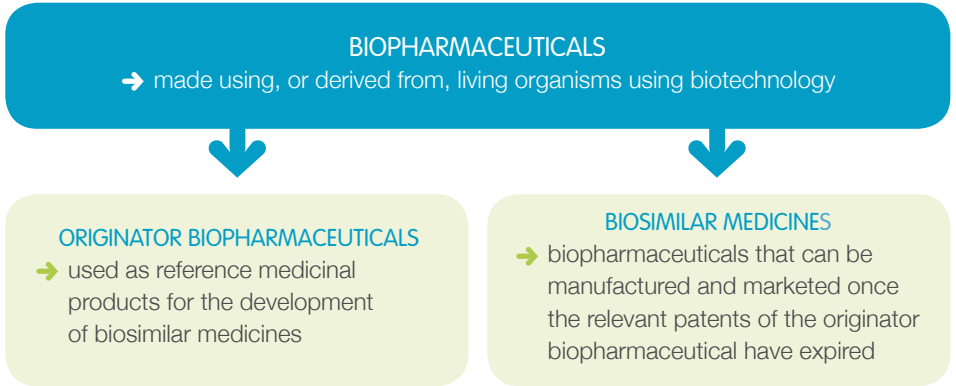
BIOPHARMACEUTICALS

➜ made using, or derived from, living organisms using biotechnology

ORIGINATOR BIOPHARMACEUTICALS

➜ used as reference medicinal products for the development of biosimilar medicines

BIOSIMILAR MEDICINES

➜ biopharmaceuticals that can be manufactured and marketed once the relevant patents of the originator biopharmaceutical have expired